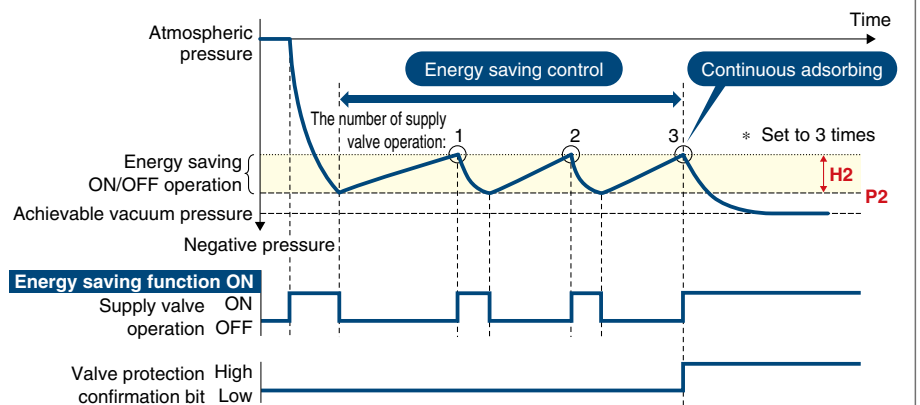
Time

Atmospheric pressure

Energy saving control

Continuous adsorbing

The number of supply valve operation: 1 2 3

∗ Set to 3 times

Energy saving ON/OFF operation

H2

P2

Achievable vacuum pressure

Negative pressure

Energy saving function ON

Supply valve operation ON OFF

Valve protection confirmation bit High Low